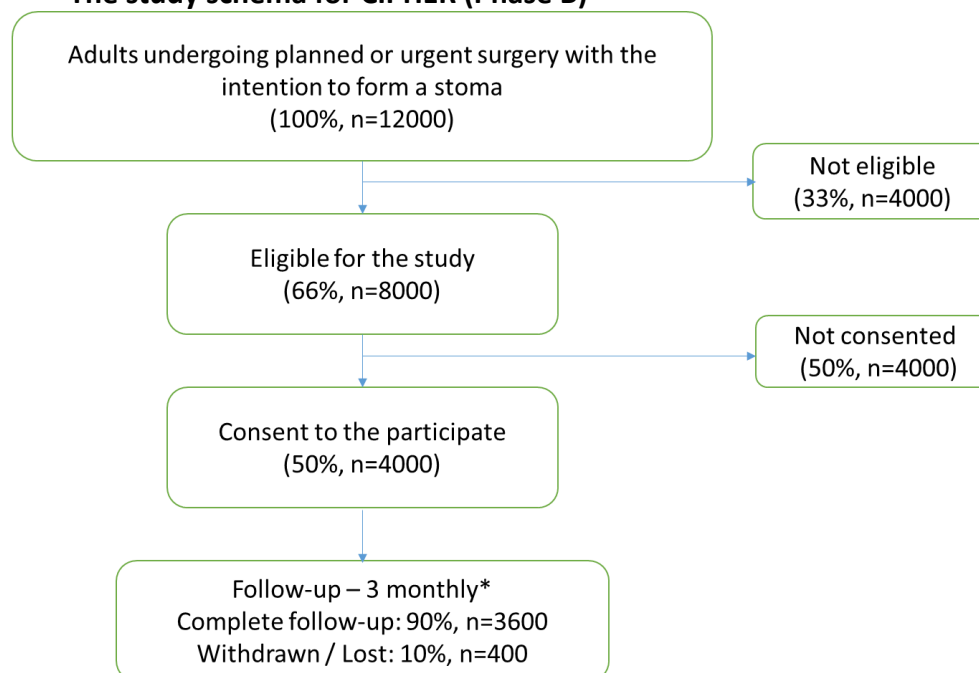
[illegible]

Adults undergoing planned or urgent surgery with the intention to form a stoma
(100%, n=12000)

Not eligible
(33%, n=4000)

Eligible for the study
(66%, n=8000)

Not consented
(50%, n=4000)

Consent to the participate
(50%, n=4000)

Follow-up – 3 monthly*
Complete follow-up: 90%, n=3600
Withdrawn / Lost: 10%, n=400